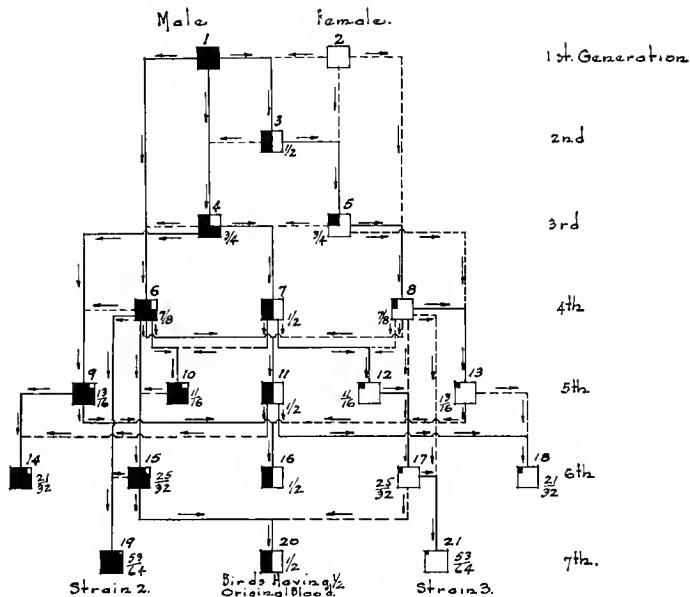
Male

Female.

1

2

1st. Generation

3

$\frac{1}{2}$

2nd

4

$\frac{3}{4}$

5

$\frac{3}{4}$

3rd

6

$\frac{7}{8}$

7

$\frac{1}{2}$

8

$\frac{7}{8}$

4th.

9

$\frac{13}{16}$

10

$\frac{11}{16}$

11

$\frac{1}{2}$

12

$\frac{11}{16}$

13

$\frac{13}{16}$

5th.

14

$\frac{21}{32}$

15

$\frac{25}{32}$

16

$\frac{1}{2}$

17

$\frac{25}{32}$

18

$\frac{21}{32}$

6th.

19

$\frac{53}{64}$

Strain 2.

20

$\frac{1}{2}$

Birds Having $\frac{1}{2}$ Original Blood.

21

$\frac{53}{64}$

Strain 3.

7th.